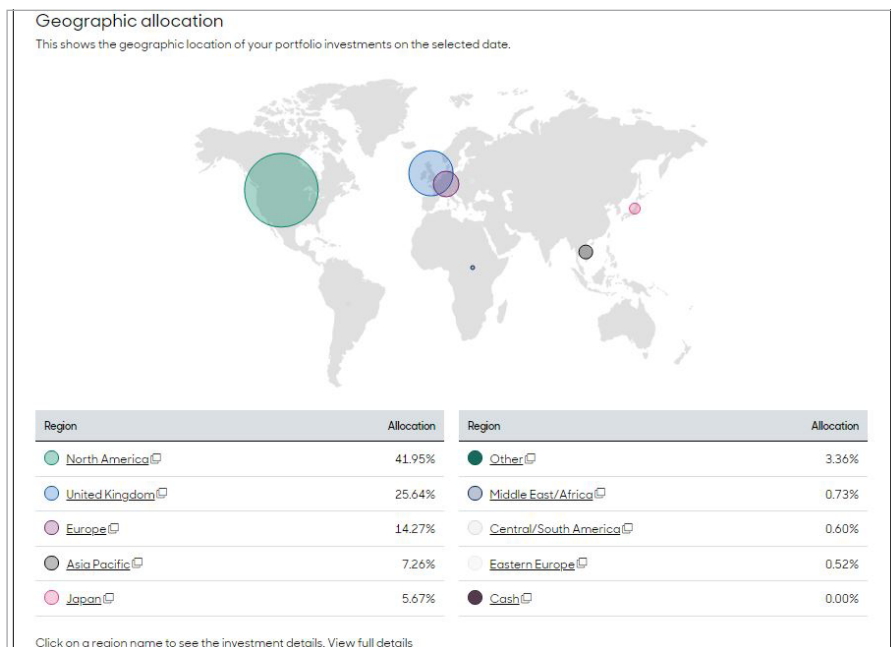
Geographic allocation
This shows the geographic location of your portfolio investments on the selected date.

| Region | Allocation |
|---|---|
| North America | 41.95% |
| United Kingdom | 25.64% |
| Europe | 14.27% |
| Asia Pacific | 7.26% |
| Japan | 5.67% |

| Region | Allocation |
|---|---|
| Other | 3.36% |
| Middle East/Africa | 0.73% |
| Central/South America | 0.60% |
| Eastern Europe | 0.52% |
| Cash | 0.00% |

Click on a region name to see the investment details. View full details